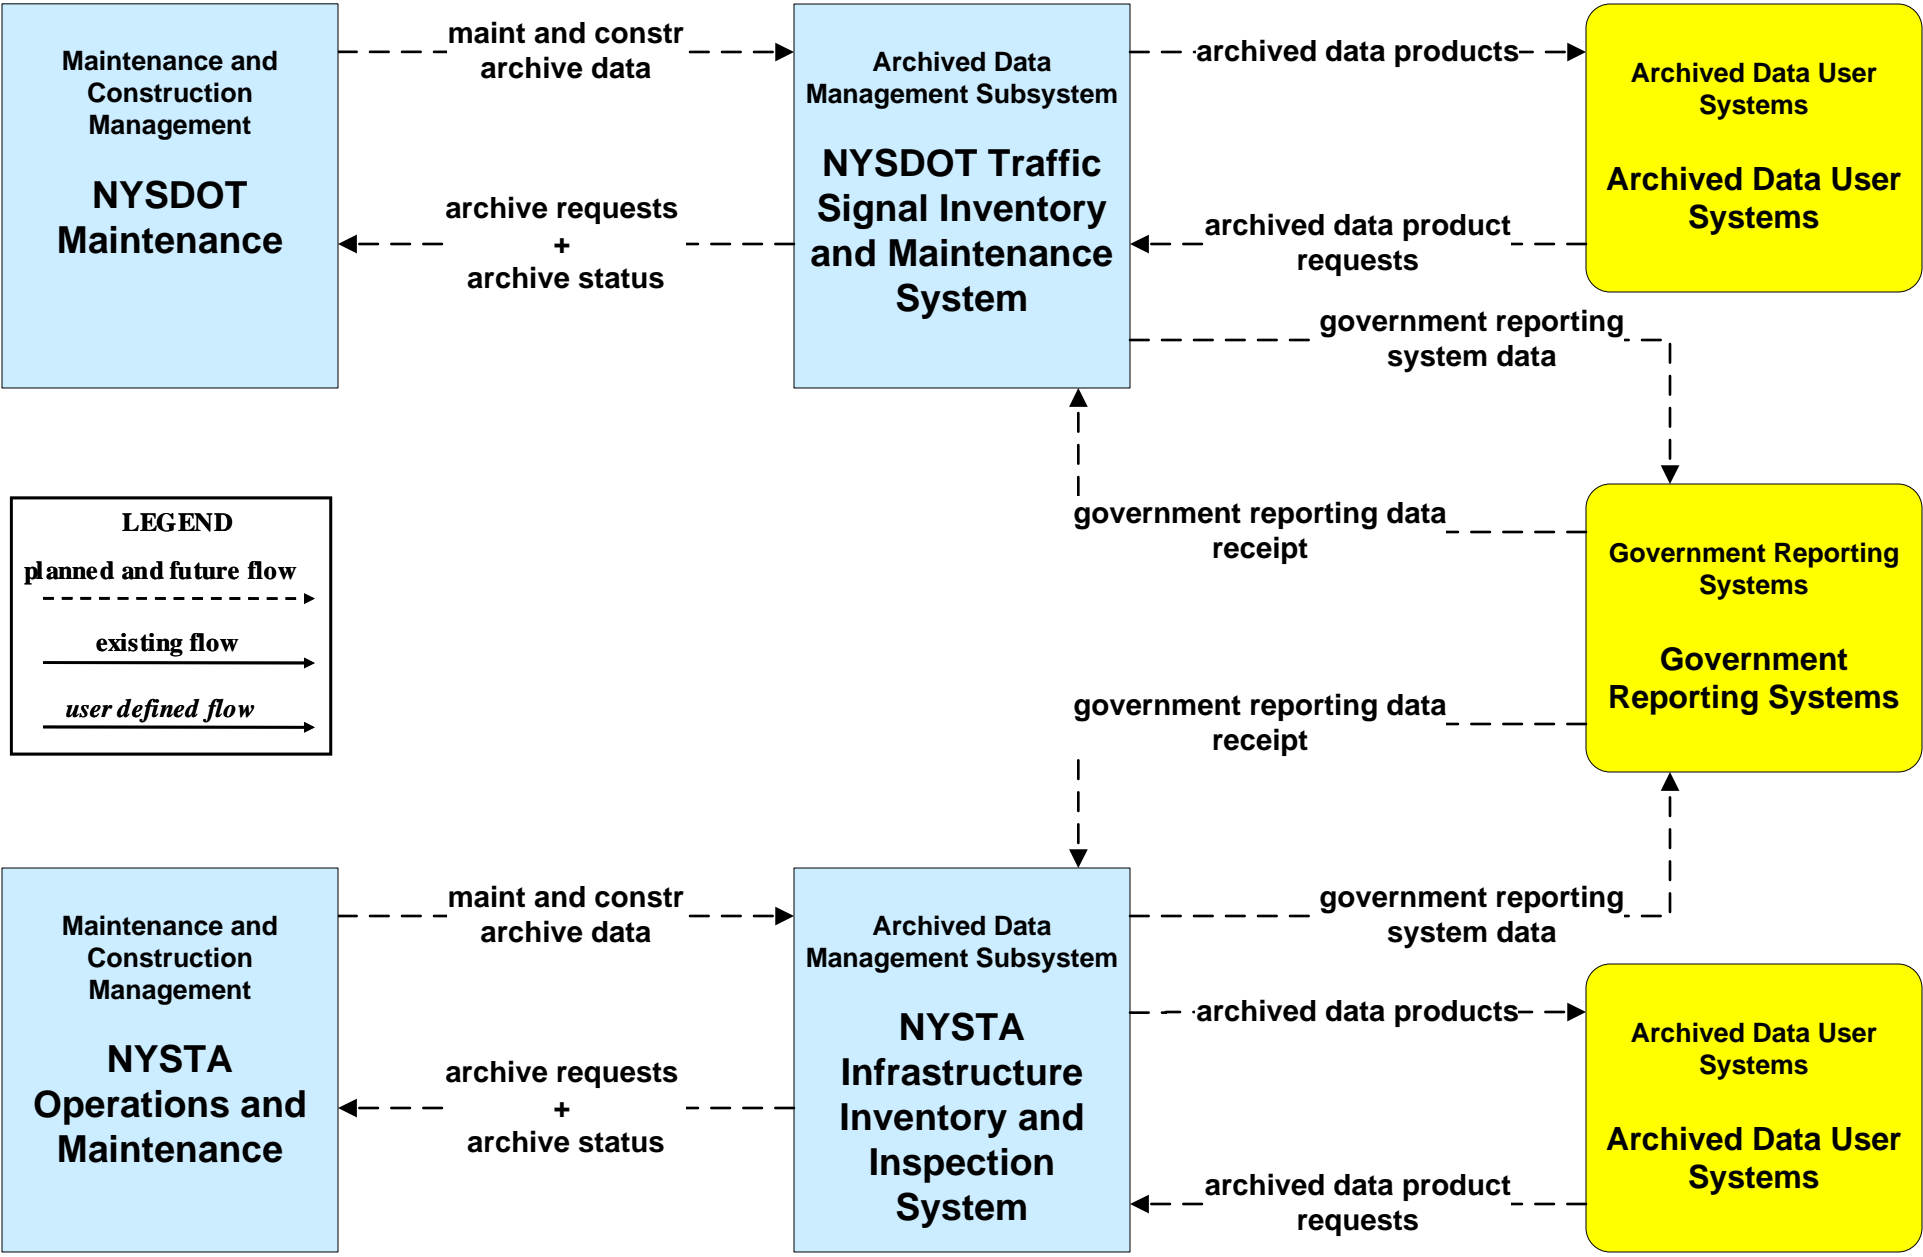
Maintenance and Construction Management

NYSDOT Maintenance

maint and constr archive data

archive requests + archive status

Archived Data Management Subsystem

NYSDOT Traffic Signal Inventory and Maintenance System

archived data products

archived data product requests

government reporting system data

Archived Data User Systems

Archived Data User Systems

LEGEND

planned and future flow

existing flow

user defined flow

government reporting data receipt

Government Reporting Systems

Government Reporting Systems

government reporting data receipt

Maintenance and Construction Management

NYSTA Operations and Maintenance

maint and constr archive data

archive requests + archive status

Archived Data Management Subsystem

NYSTA Infrastructure Inventory and Inspection System

government reporting system data

archived data products

archived data product requests

Archived Data User Systems

Archived Data User Systems